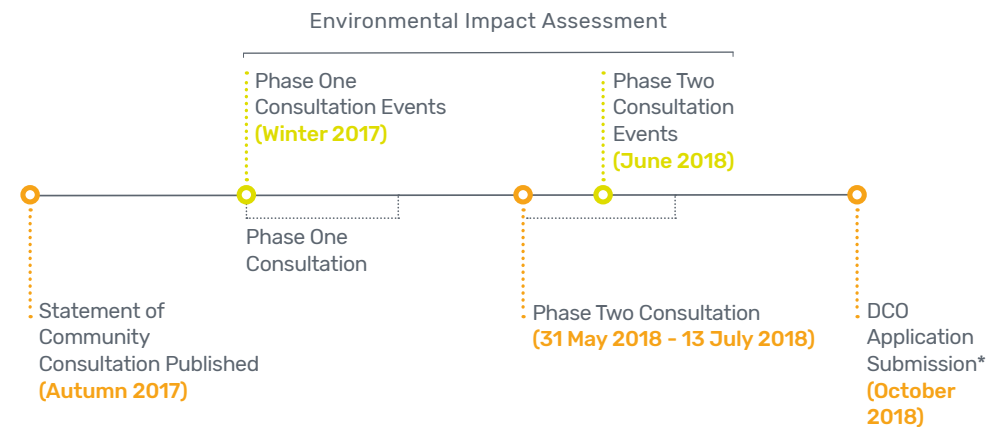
Environmental Impact Assessment

Phase One Consultation Events (Winter 2017)

Phase Two Consultation Events (June 2018)

Phase One Consultation

Statement of Community Consultation Published (Autumn 2017)

Phase Two Consultation (31 May 2018 - 13 July 2018)

DCO Application Submission* (October 2018)